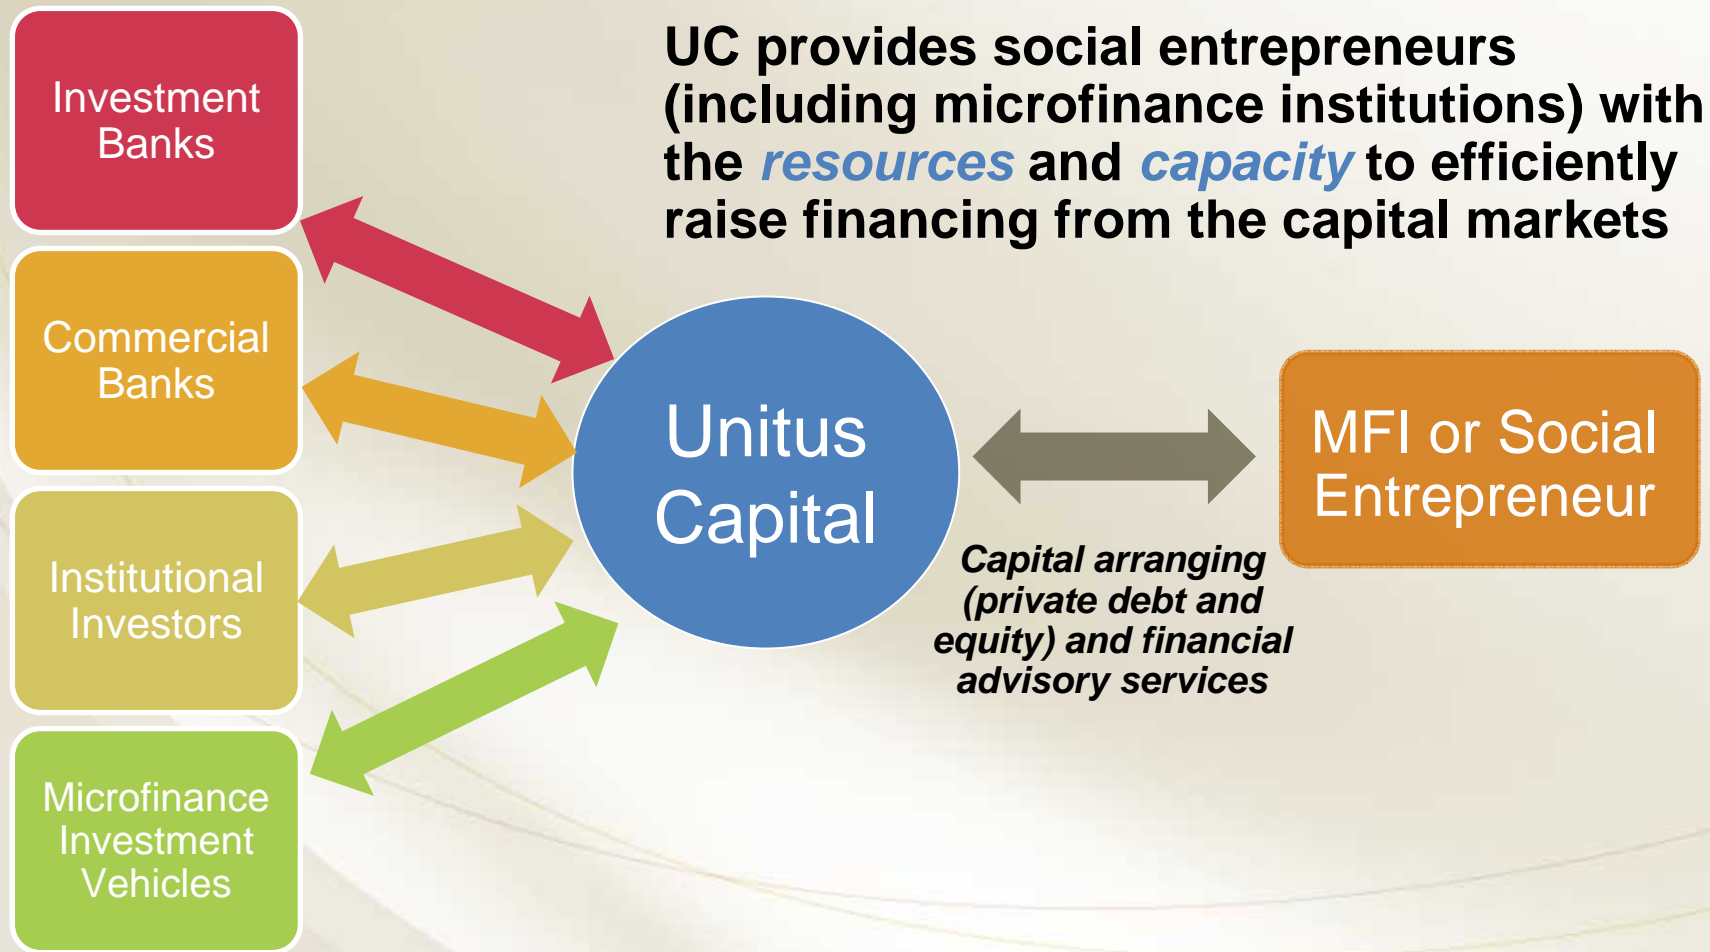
UC provides social entrepreneurs (including microfinance institutions) with the resources and capacity to efficiently raise financing from the capital markets

Investment Banks

Commercial Banks

Institutional Investors

Microfinance Investment Vehicles

Unitus Capital

MFI or Social Entrepreneur

Capital arranging (private debt and equity) and financial advisory services